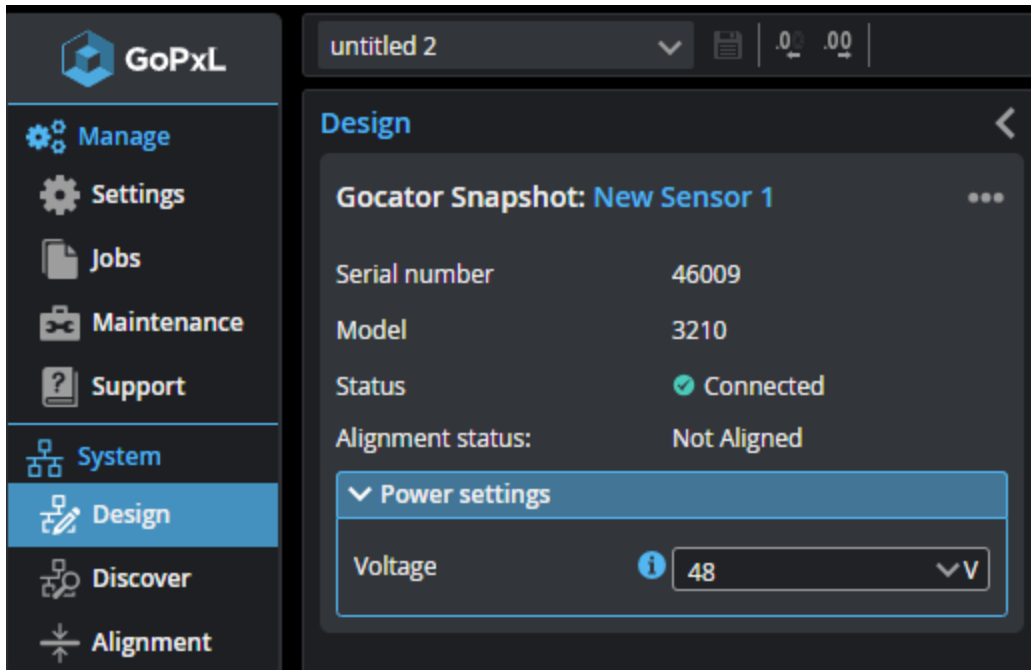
GoPxL

Manage

Settings

Jobs

Maintenance

Support

System

Design

Discover

Alignment

untitled 2

.0 .00

Design

Gocator Snapshot: New Sensor 1

| Serial number | 46009 |
|---|---|
| Model | 3210 |
| Status | Connected |
| Alignment status: | Not Aligned |

Power settings

Voltage 48 V